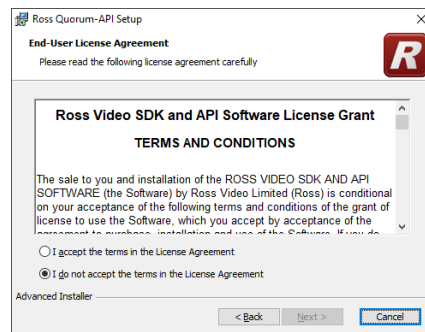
Ross Quorum-API Setup

End-User License Agreement

Please read the following license agreement carefully

R

Ross Video SDK and API Software License Grant

TERMS AND CONDITIONS

The sale to you and installation of the ROSS VIDEO SDK AND API SOFTWARE (the Software) by Ross Video Limited (Ross) is conditional on your acceptance of the following terms and conditions of the grant of license to use the Software, which you accept by acceptance of the agreement to purchase, installation and use of the Software. If you do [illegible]

I accept the terms in the License Agreement

I do not accept the terms in the License Agreement

Advanced Installer

< Back

Next >

Cancel